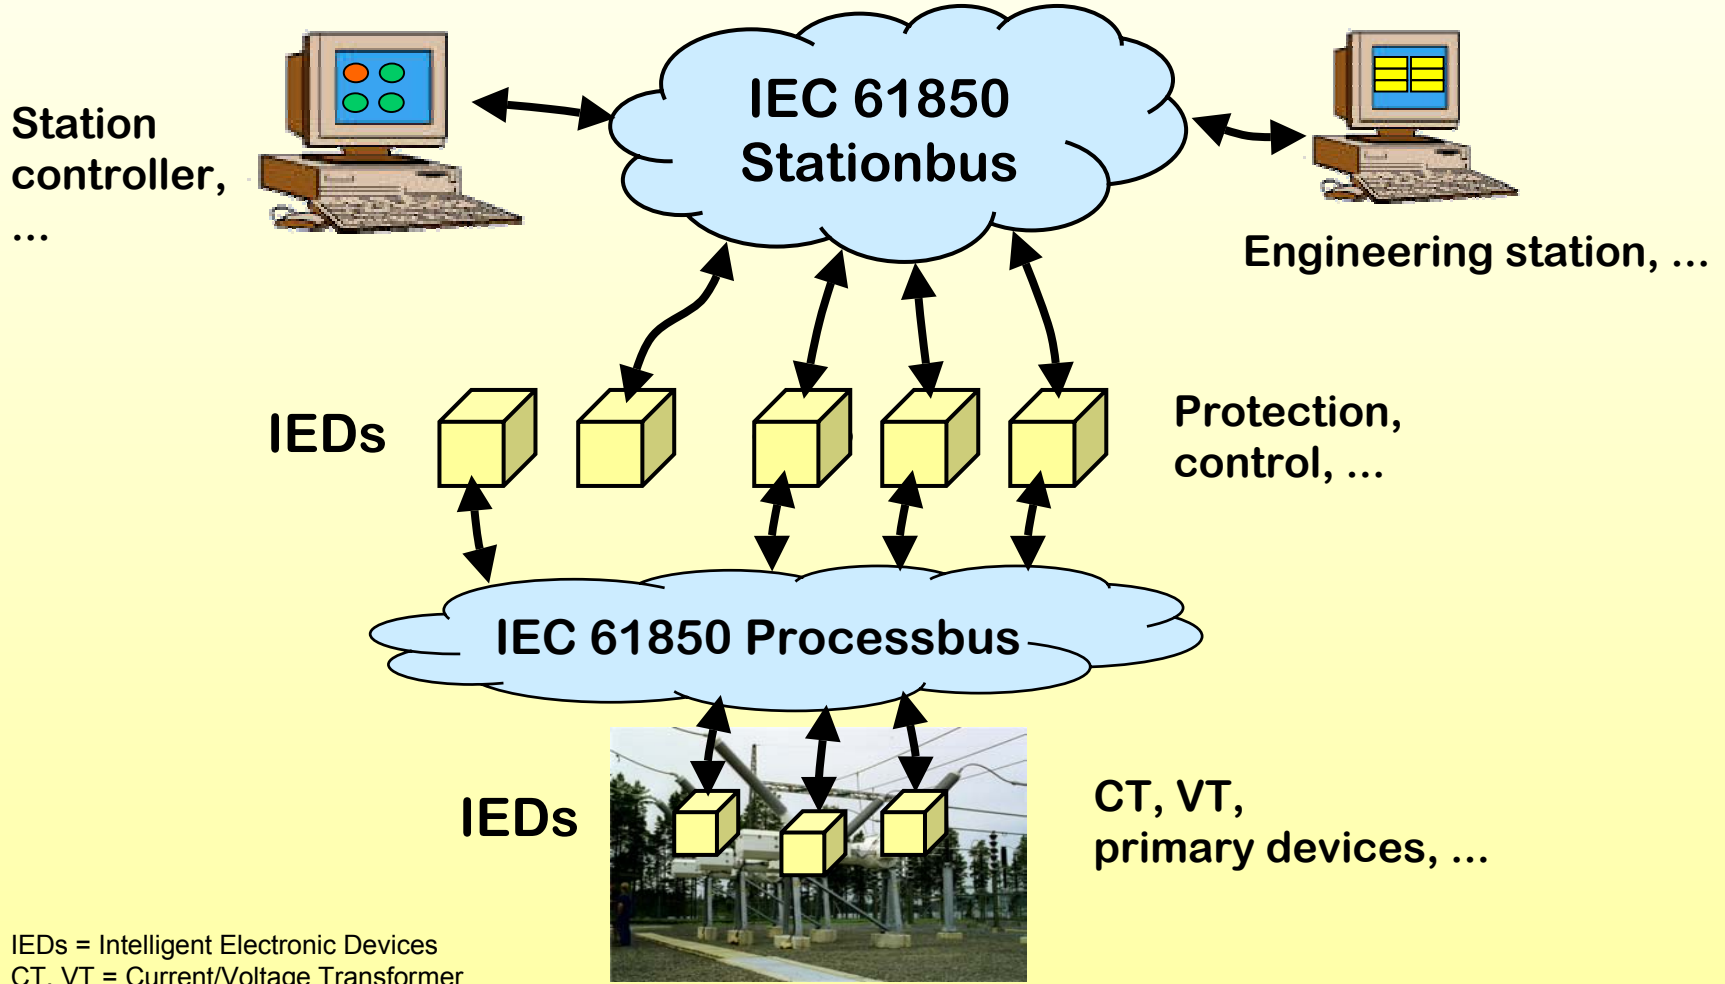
Station controller, ...

IEC 61850 Stationbus

Engineering station, ...

IEDs

Protection, control, ...

IEC 61850 Processbus

IEDs

CT, VT, primary devices, ...

IEDs = Intelligent Electronic Devices
CT, VT = Current/Voltage Transformer